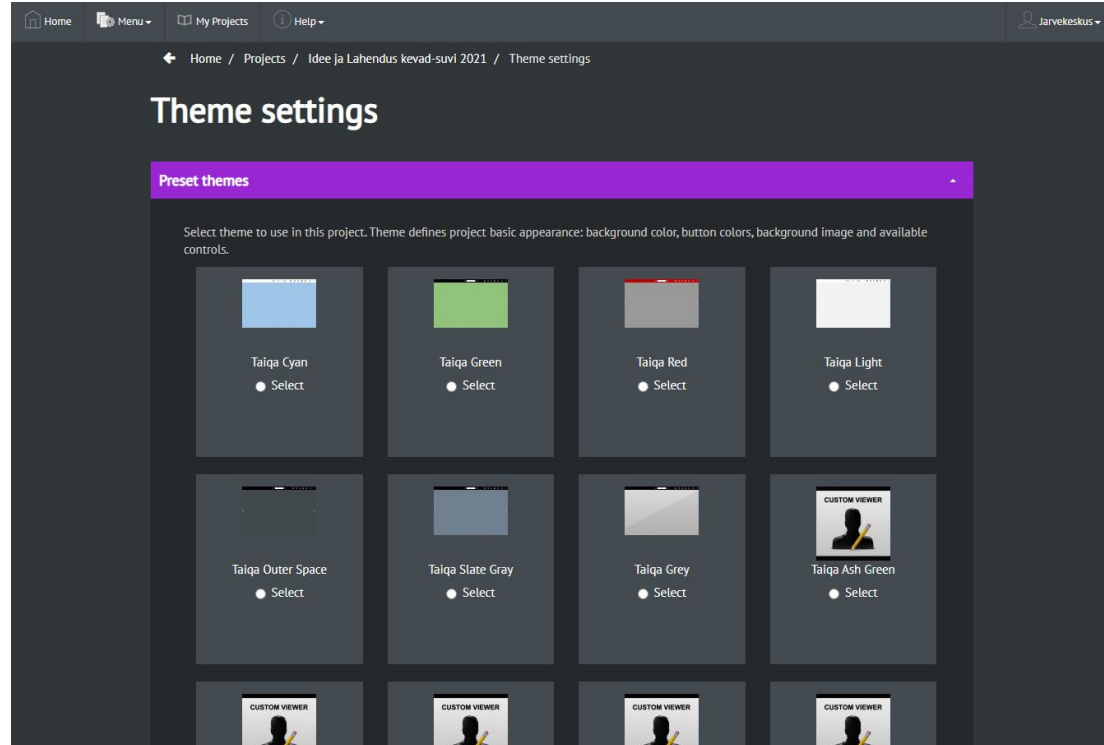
Home Menu My Projects Help Jarvekeskus

Home / Projects / Idee ja Lahendus kevad-suvi 2021 / Theme settings

Theme settings

Preset themes

Select theme to use in this project. Theme defines project basic appearance: background color, button colors, background image and available controls.

Taiqa Cyan
Select

Taiqa Green
Select

Taiqa Red
Select

Taiqa Light
Select

Taiqa Outer Space
Select

Taiqa Slate Gray
Select

Taiqa Grey
Select

CUSTOM VIEWER
Taiqa Ash Green
Select

CUSTOM VIEWER

CUSTOM VIEWER

CUSTOM VIEWER

CUSTOM VIEWER